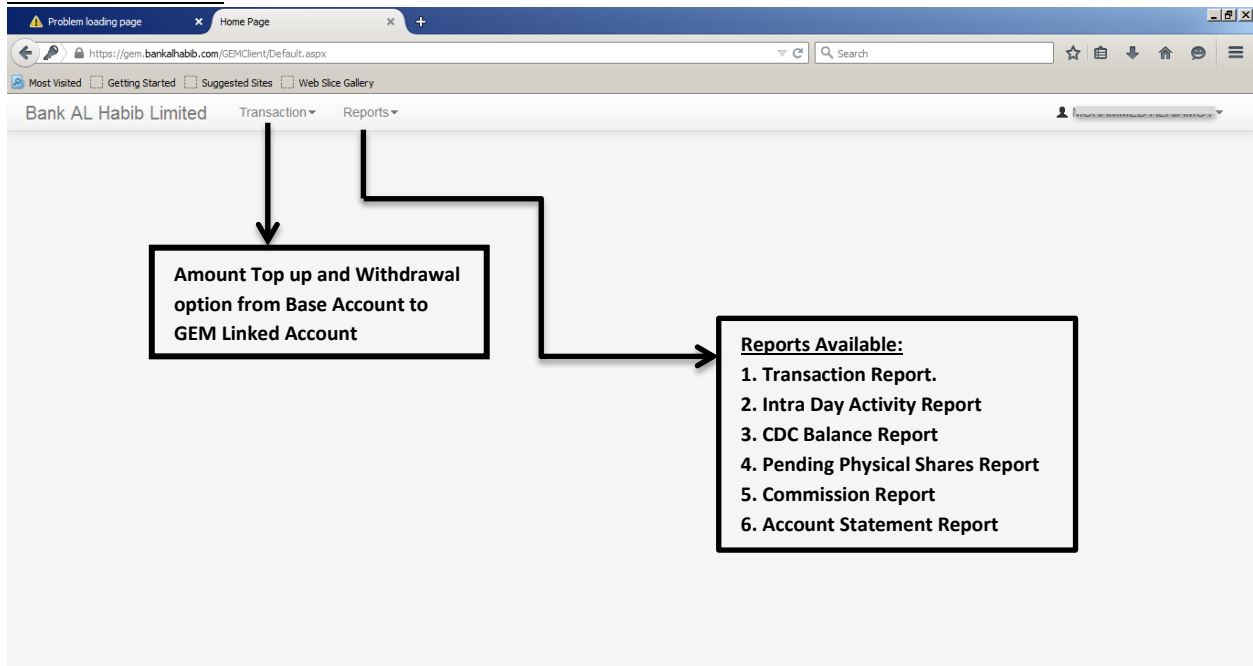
Problem loading page

Home Page

https://gem.bankalhabib.com/GEMClient/Default.aspx

Search

Most Visited   Getting Started   Suggested Sites   Web Slice Gallery

Bank AL Habib Limited   Transaction   Reports

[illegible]

Amount Top up and Withdrawal option from Base Account to GEM Linked Account

Reports Available:
1. Transaction Report.
2. Intra Day Activity Report
3. CDC Balance Report
4. Pending Physical Shares Report
5. Commission Report
6. Account Statement Report